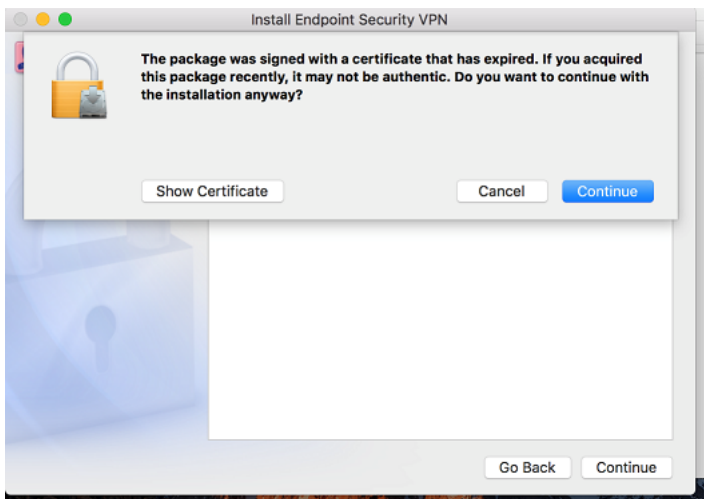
Install Endpoint Security VPN

The package was signed with a certificate that has expired. If you acquired this package recently, it may not be authentic. Do you want to continue with the installation anyway?

Show Certificate

Cancel

Continue

Go Back

Continue